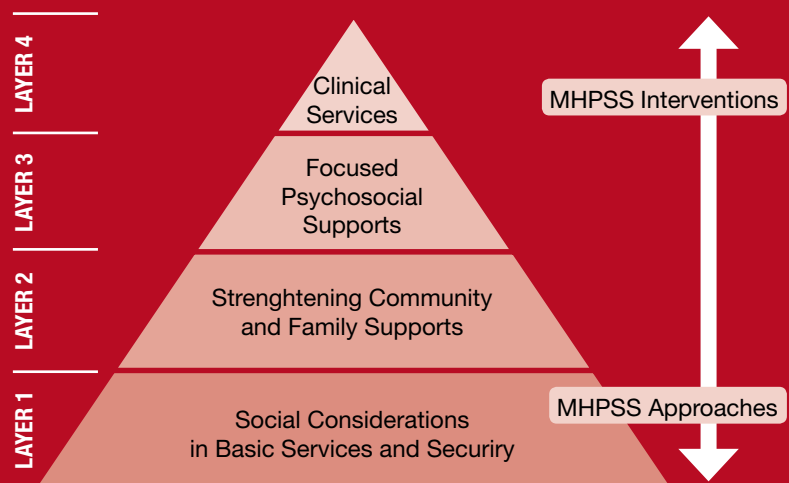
LAYER 4
LAYER 3
LAYER 2
LAYER 1

Clinical Services

Focused Psychosocial Supports

Strenghtening Community and Family Supports

Social Considerations in Basic Services and Securiry

MHPSS Interventions

MHPSS Approaches